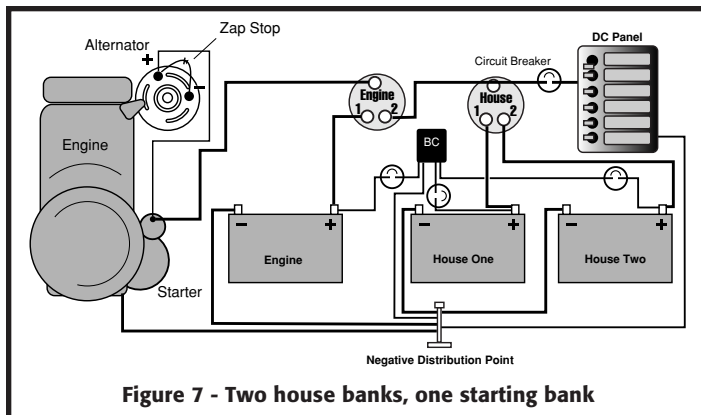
Zap Stop

Alternator

+

−

Engine

Circuit Breaker

DC Panel

Engine
1 2

House
1 2

BC

Engine

Starter

−

+

Engine

−

+

House One

−

+

House Two

Negative Distribution Point

Figure 7 - Two house banks, one starting bank